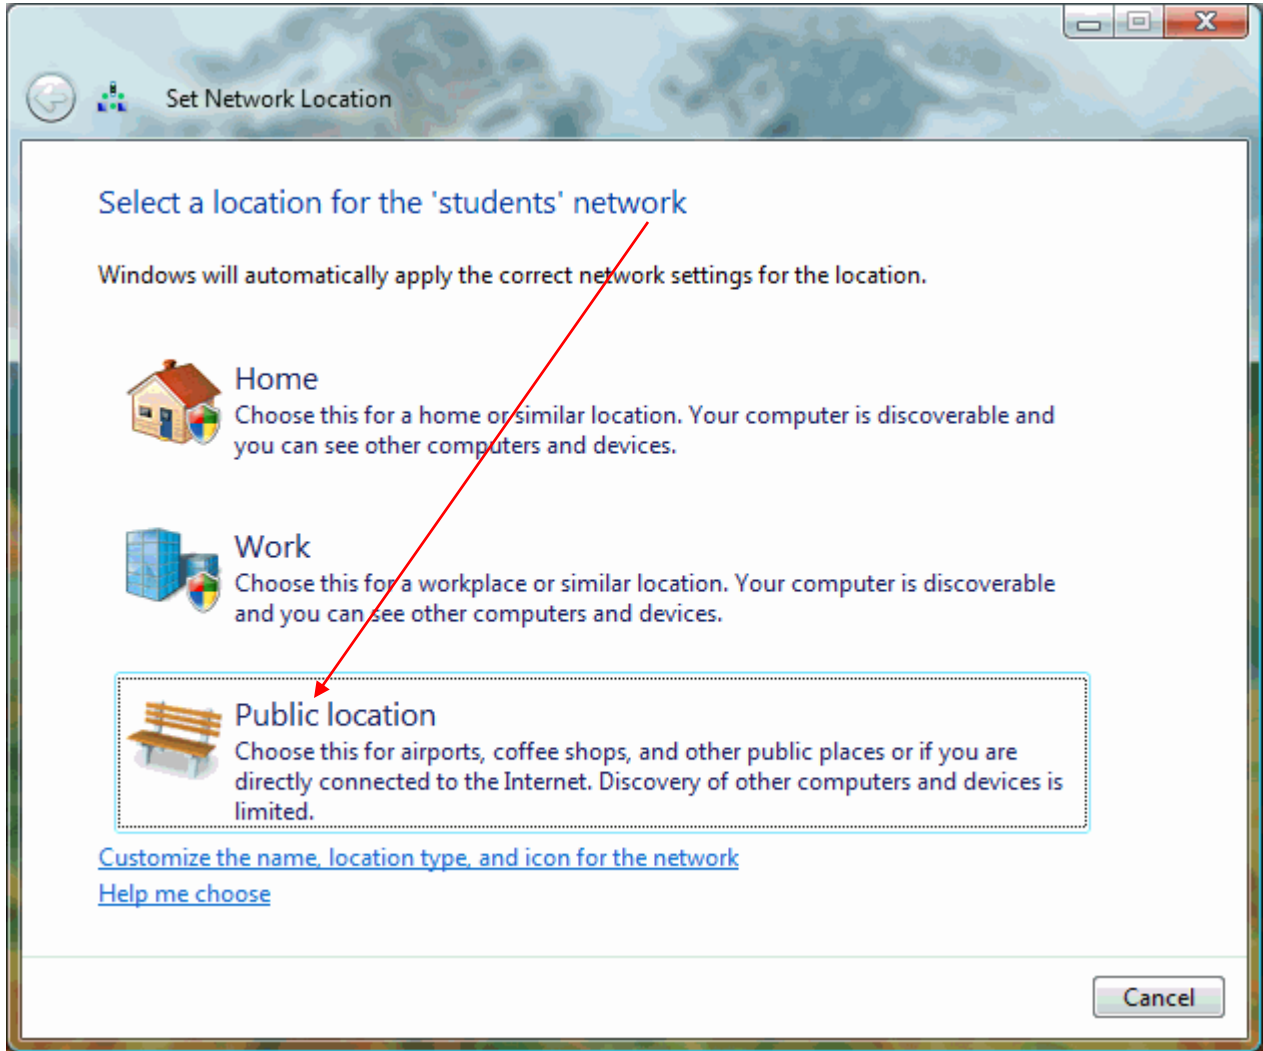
Set Network Location

Select a location for the 'students' network

Windows will automatically apply the correct network settings for the location.

Home
Choose this for a home or similar location. Your computer is discoverable and you can see other computers and devices.

Work
Choose this for a workplace or similar location. Your computer is discoverable and you can see other computers and devices.

Public location
Choose this for airports, coffee shops, and other public places or if you are directly connected to the Internet. Discovery of other computers and devices is limited.

Customize the name, location type, and icon for the network

Help me choose

Cancel